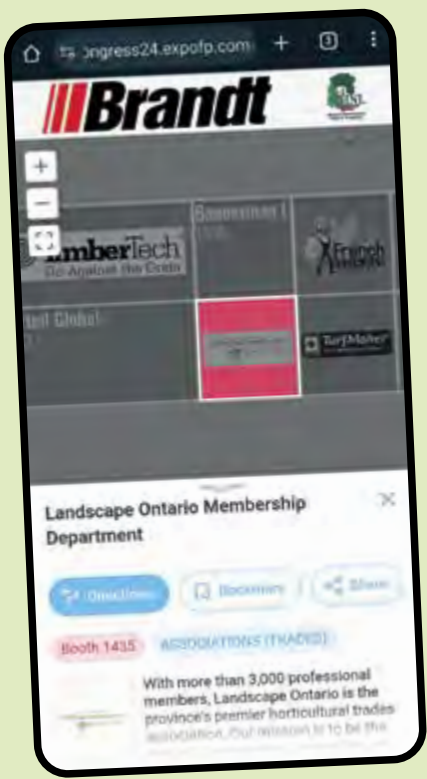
ongress24.expofp.com

Brandt

+

−

berTech

Go Against the Grain

Global

Enviro

TurfMaster

Landscape Ontario Membership Department

Directions

Bookmark

Share

Booth 1435

ASSOCIATIONS (TRADES)

With more than 3,000 professional members, Landscape Ontario is the province's premier horticultural trades association. Our mission is to be the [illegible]